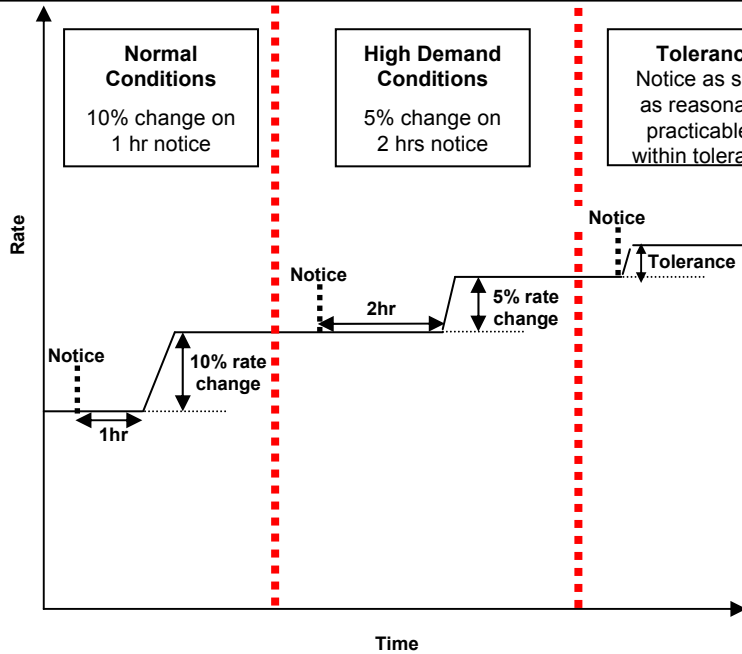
Normal Conditions

10% change on 1 hr notice

High Demand Conditions

5% change on 2 hrs notice

Toleranc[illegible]

Notice as s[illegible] as reasona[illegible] practicable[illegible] within tolera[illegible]

Rate

Notice

Tolerance

Notice

2hr

5% rate change

Notice

10% rate change

1hr

Time